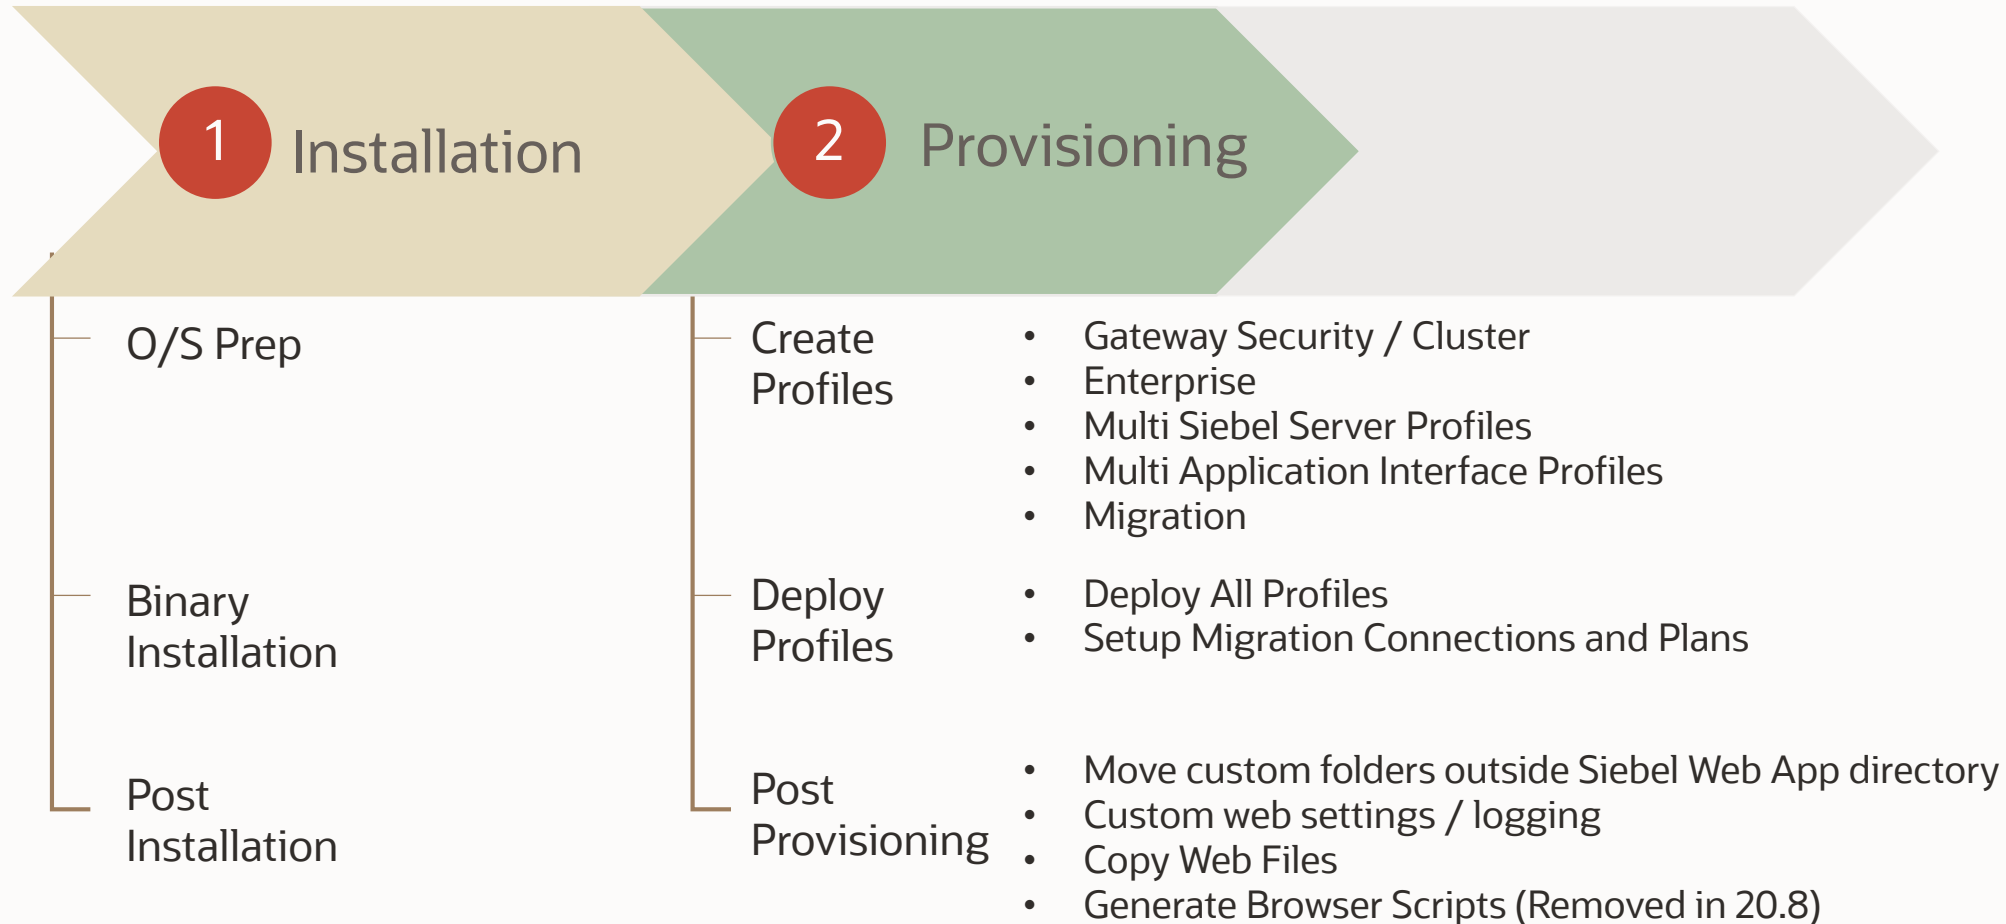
1 Installation

2 Provisioning

O/S Prep

Binary Installation

Post Installation

Create Profiles

- Gateway Security / Cluster
- Enterprise
- Multi Siebel Server Profiles
- Multi Application Interface Profiles
- Migration

Deploy Profiles

- Deploy All Profiles
- Setup Migration Connections and Plans

Post Provisioning

- Move custom folders outside Siebel Web App directory
- Custom web settings / logging
- Copy Web Files
- Generate Browser Scripts (Removed in 20.8)